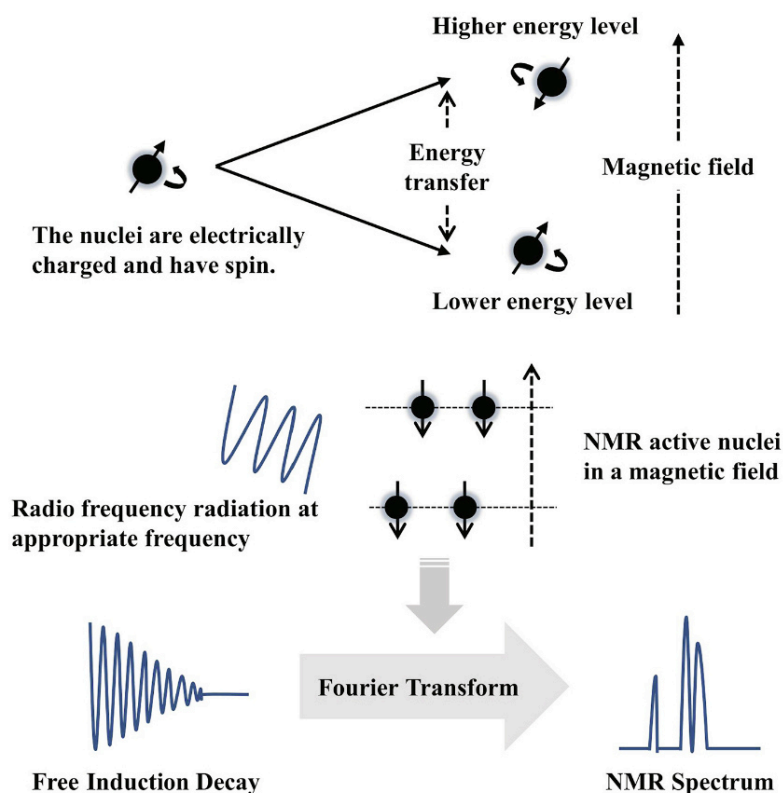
Higher energy level

Energy transfer

Magnetic field

The nuclei are electrically charged and have spin.

Lower energy level

NMR active nuclei in a magnetic field

Radio frequency radiation at appropriate frequency

Fourier Transform

Free Induction Decay

NMR Spectrum